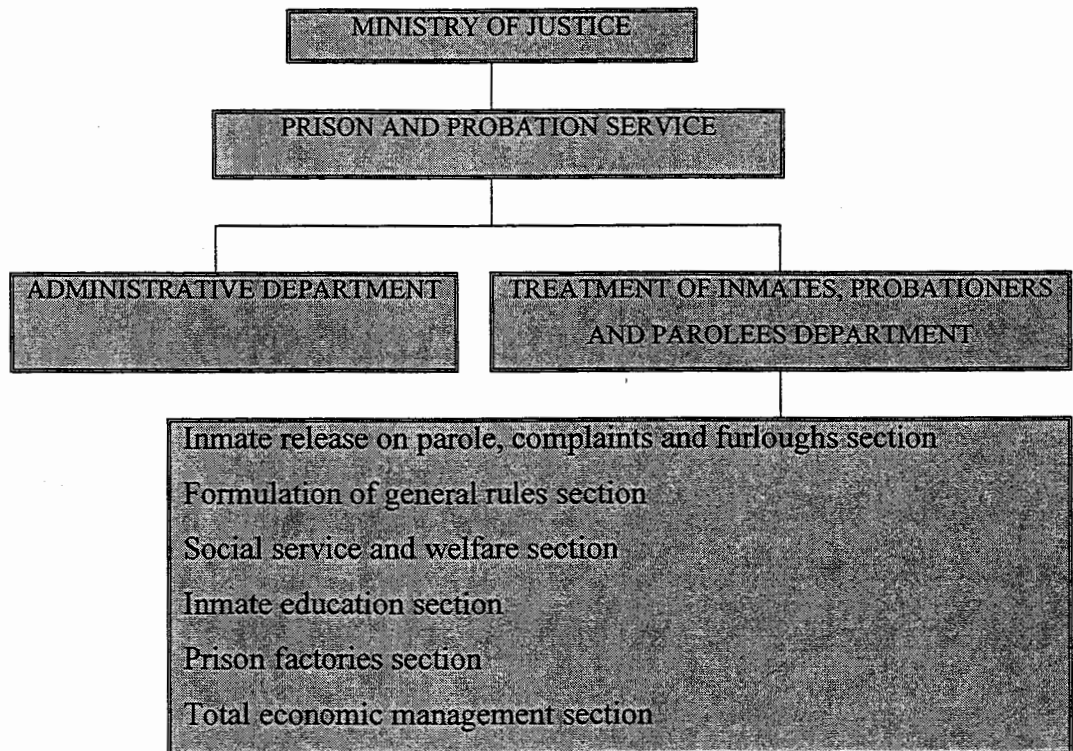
MINISTRY OF JUSTICE

PRISON AND PROBATION SERVICE

ADMINISTRATIVE DEPARTMENT

TREATMENT OF INMATES, PROBATIONERS AND PAROLEES DEPARTMENT

Inmate release on parole, complaints and furloughs section
Formulation of general rules section
Social service and welfare section
Inmate education section
Prison factories section
Total economic management section